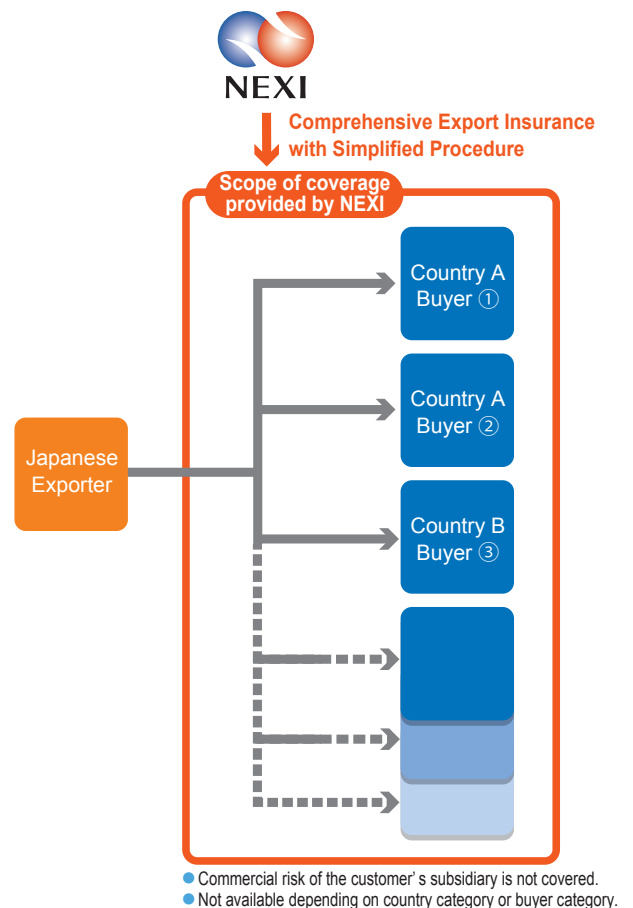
NEXI

Comprehensive Export Insurance with Simplified Procedure

Scope of coverage provided by NEXI

Japanese Exporter

Country A Buyer ①

Country A Buyer ②

Country B Buyer ③

Commercial risk of the customer’s subsidiary is not covered.

Not available depending on country category or buyer category.